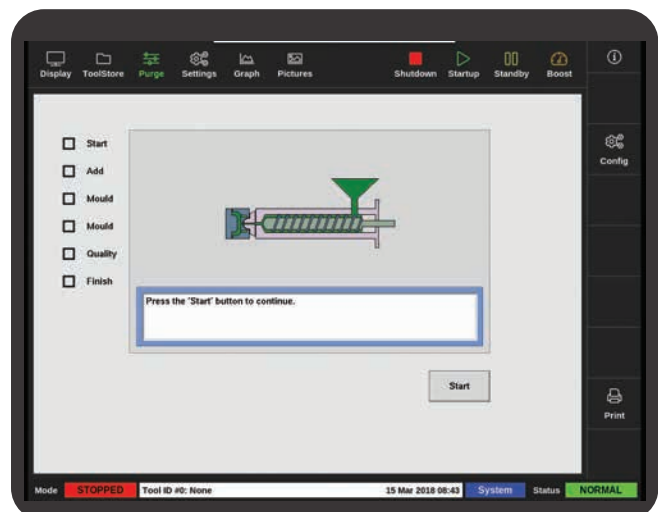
Display ToolStore Purge Settings Graph Pictures Shutdown Startup Standby Boost

Config

Start
Add
Mould
Mould
Quality
Finish

Press the 'Start' button to continue.

Start

Print

Mode STOPPED Tool ID #0: None 15 Mar 2018 08:43 System Status NORMAL